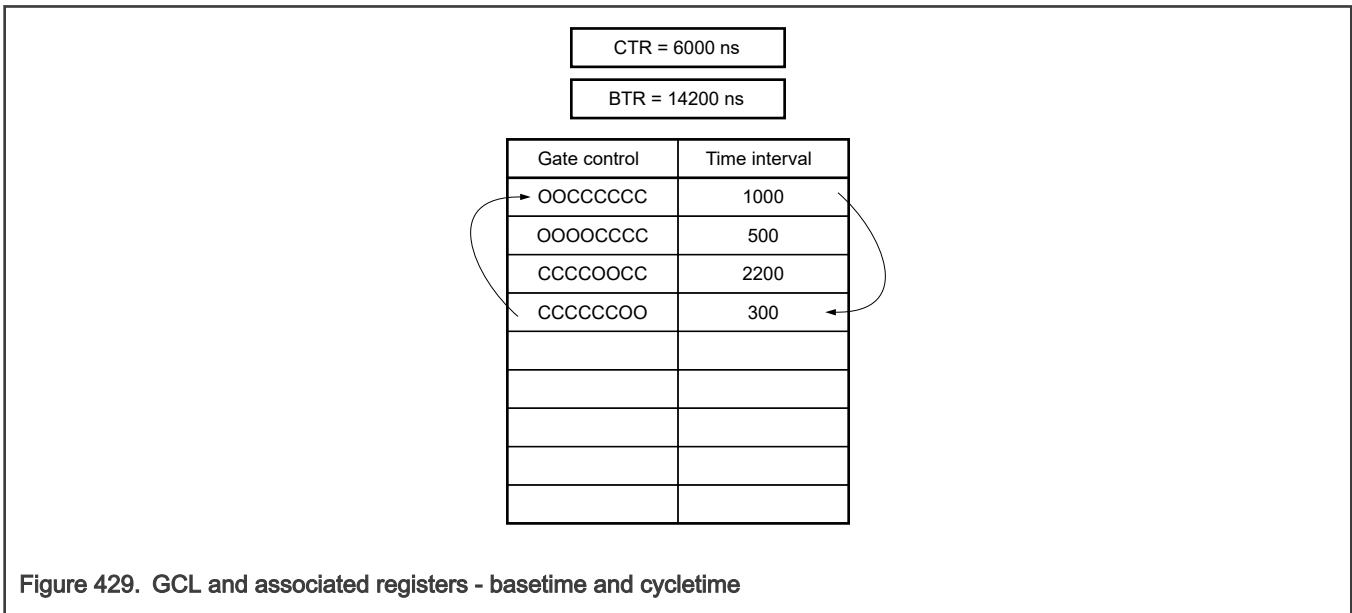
CTR = 6000 ns

BTR = 14200 ns

| Gate control | Time interval |
|---|---|
| OOCCCCCC | 1000 |
| OOOOCCCC | 500 |
| CCCCOOCC | 2200 |
| CCCCCCOO | 300 |
| | |
| | |
| | |
| | |
| | |

Figure 429. GCL and associated registers - basetime and cycletime